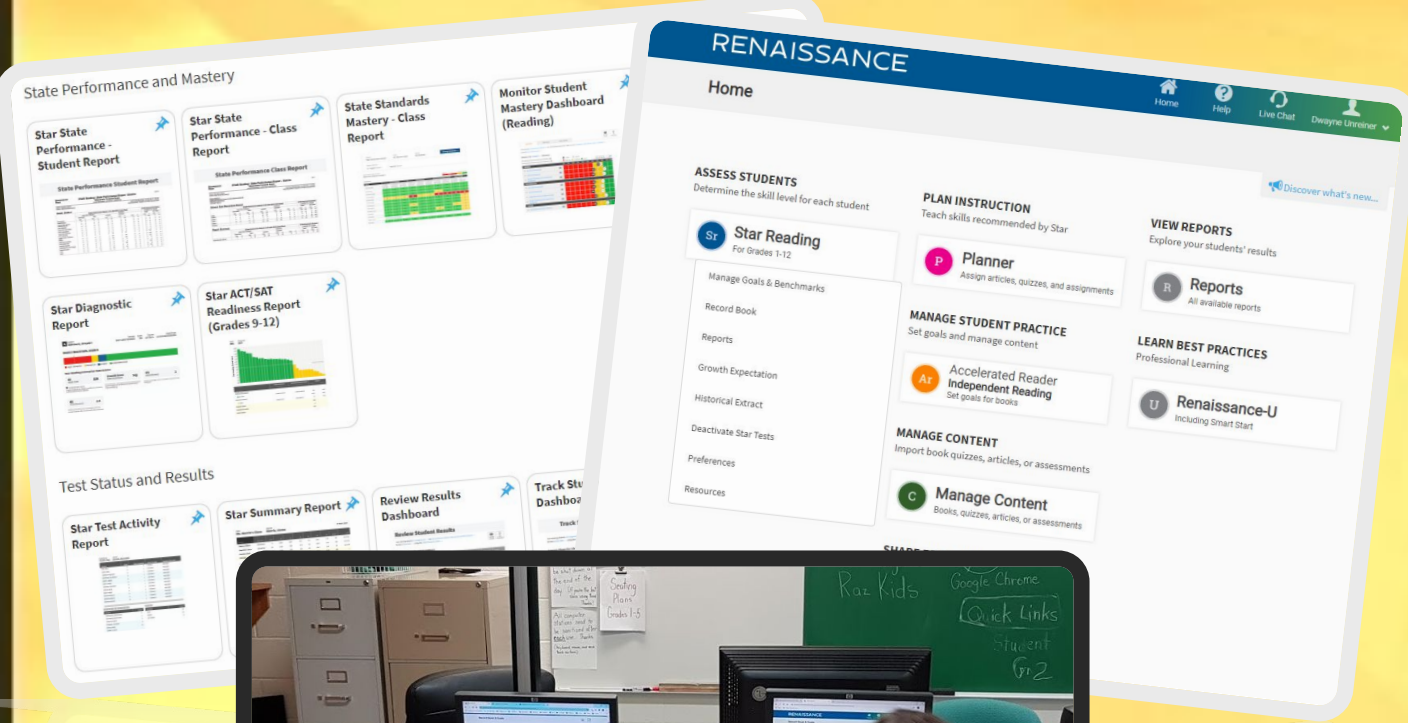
State Performance and Mastery

Star State Performance - Student Report

State Performance Student Report

Star State Performance - Class Report

State Performance Class Report

State Standards Mastery - Class Report

Monitor Student Mastery Dashboard (Reading)

Star Diagnostic Report

Star ACT/SAT Readiness Report (Grades 9-12)

Test Status and Results

Star Test Activity Report

Star Summary Report

Review Results Dashboard

Review Student Results

Track Stu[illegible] Dashbo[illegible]

RENAISSANCE

Home

Home Help Live Chat Dwayne Unreiner

Discover what's new...

ASSESS STUDENTS
Determine the skill level for each student

Sr Star Reading
For Grades 1-12

Manage Goals & Benchmarks
Record Book
Reports
Growth Expectation
Historical Extract
Deactivate Star Tests
Preferences
Resources

PLAN INSTRUCTION
Teach skills recommended by Star

P Planner
Assign articles, quizzes, and assignments

MANAGE STUDENT PRACTICE
Set goals and manage content

Ar Accelerated Reader
Independent Reading
Set goals for books

MANAGE CONTENT
Import book quizzes, articles, or assessments

C Manage Content
Books, quizzes, articles, or assessments

VIEW REPORTS
Explore your students' results

R Reports
All available reports

LEARN BEST PRACTICES
Professional Learning

U Renaissance-U
Including Smart Start

Raz Kids
Google Chrome
Quick Links
Student
Gr2

Seating Plans Grades 1-5

RENAISSANCE